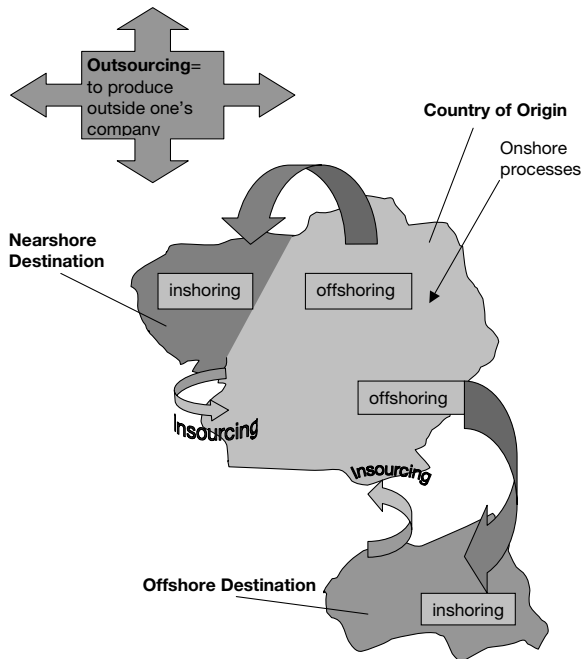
**Outsourcing**= to produce outside one's company

**Country of Origin**

Onshore processes

**Nearshore Destination**

inshoring

offshoring

Insourcing

offshoring

Insourcing

**Offshore Destination**

inshoring